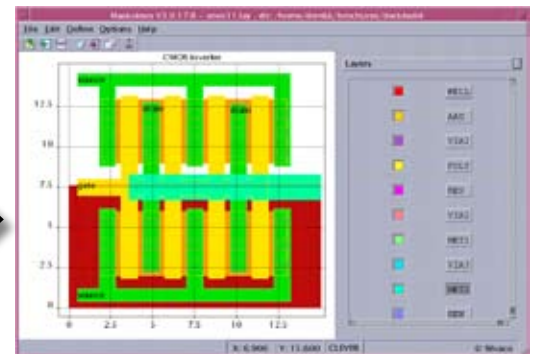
Maskmaker V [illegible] - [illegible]

File Edit Define Options Help

CMOS Inverter

Vdd

drain

drain

gate

Vss

12.5

10

7.5

5

2.5

0

0 2.5 5 7.5 10 12.5

Layers

WELL

ACT

VIA2

POLY

NEX

VIA1

MET1

VIA3

MET2

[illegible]

X: 6.900 Y: 13.600 CLEVER

© Silvaco